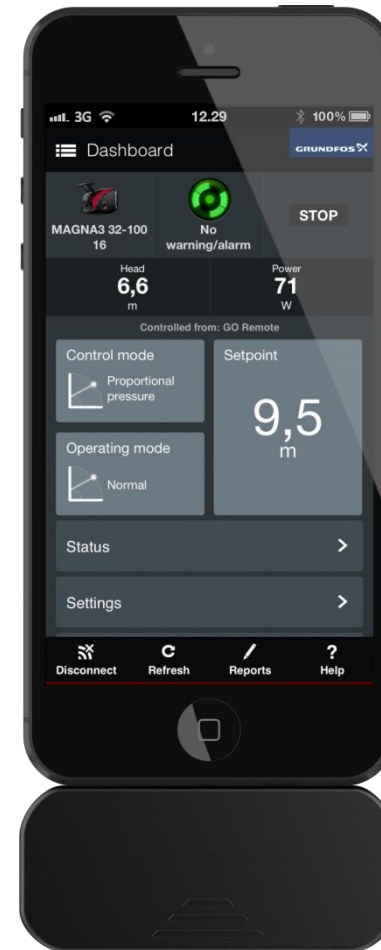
3G 12.29 100%

Dashboard GRUNDFOS

MAGNA3 32-100 16

No warning/alarm

STOP

Head
6,6
m

Power
71
W

Controlled from: GO Remote

Control mode
Proportional pressure

Setpoint
9,5
m

Operating mode
Normal

Status >

Settings >

Disconnect Refresh Reports Help